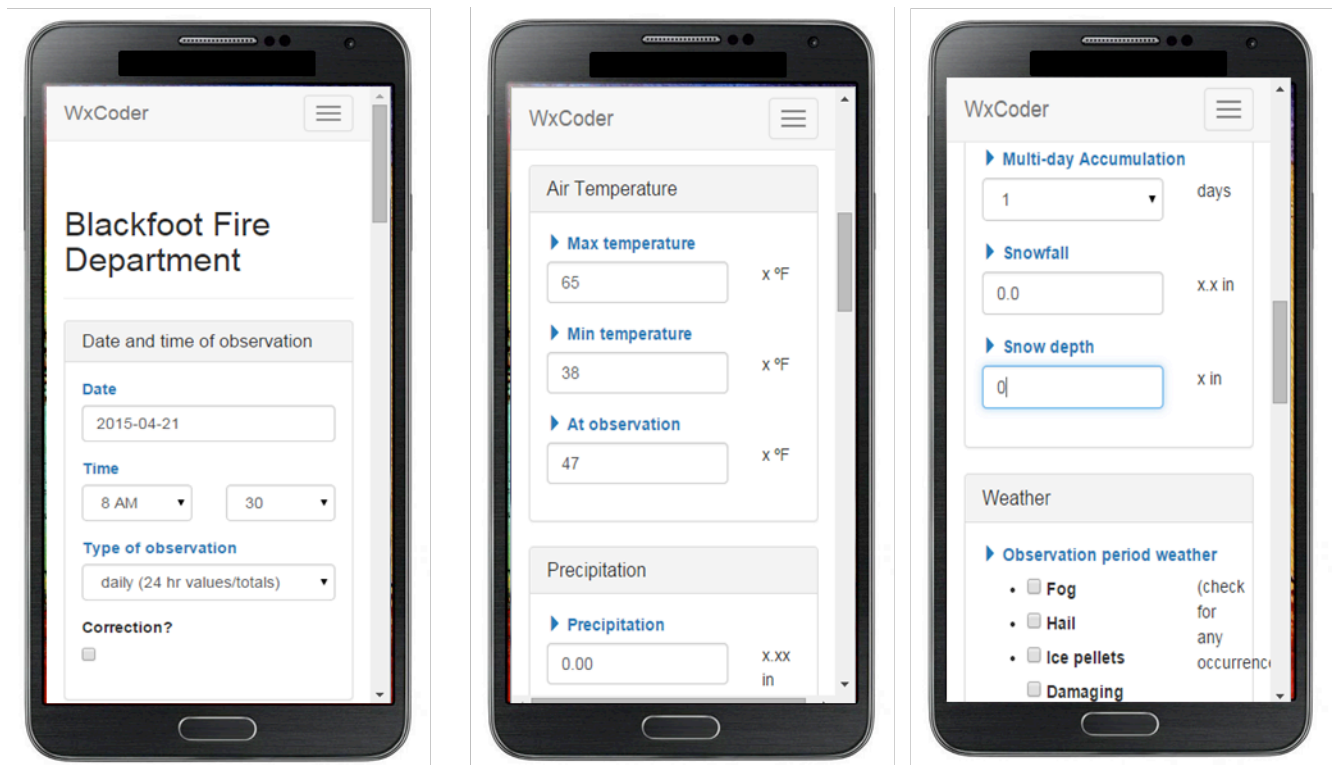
WxCoder

Blackfoot Fire Department

Date and time of observation

Date

2015-04-21

Time

8 AM

30

Type of observation

daily (24 hr values/totals)

Correction?

WxCoder

Air Temperature

Max temperature

65

x ºF

Min temperature

38

x ºF

At observation

47

x ºF

Precipitation

Precipitation

0.00

x.xx in

WxCoder

Multi-day Accumulation

1

days

Snowfall

0.0

x.x in

Snow depth

0

x in

Weather

Observation period weather

- Fog
- Hail
- Ice pellets

Damaging

(check for any occurrence